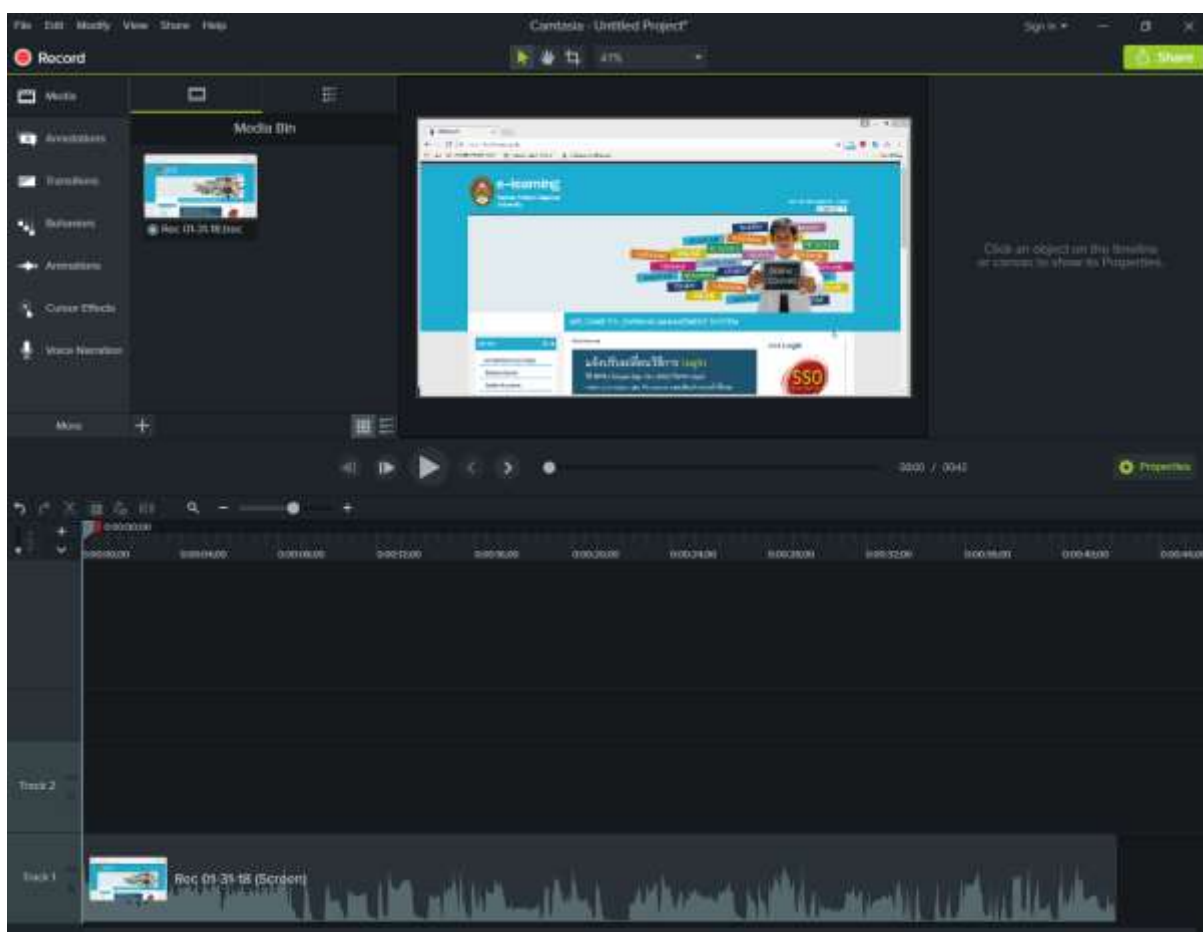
File Edit Modify View Share Help

Camtasia - Untitled Project*

Sign In

Record

47%

Share

Media

Annotations

Transitions

Behaviors

Animations

Cursor Effects

Voice Narration

More

Media Bin

Rec 01-31-18.trec

e-learning

SSO

Click an object on the timeline or canvas to show its Properties.

00:00 / 00:42

Properties

0:00:00;00

0:00:00;00

0:00:04;00

0:00:08;00

0:00:12;00

0:00:16;00

0:00:20;00

0:00:24;00

0:00:28;00

0:00:32;00

0:00:36;00

0:00:40;00

0:00:44;00

Track 2

Track 1

Rec 01-31-18 (Screen)